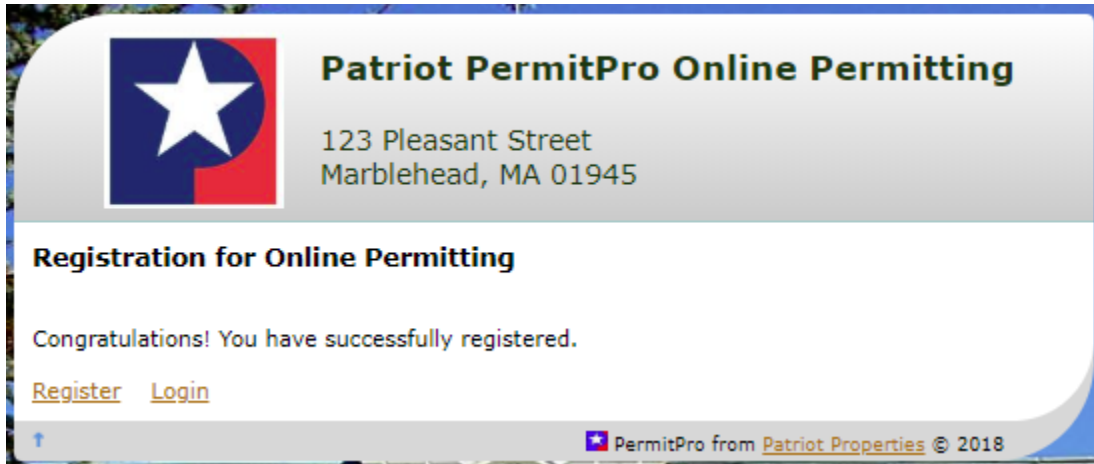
Patriot PermitPro Online Permitting

123 Pleasant Street
Marblehead, MA 01945

Registration for Online Permitting

Congratulations! You have successfully registered.

Register Login

↑

PermitPro from Patriot Properties © 2018